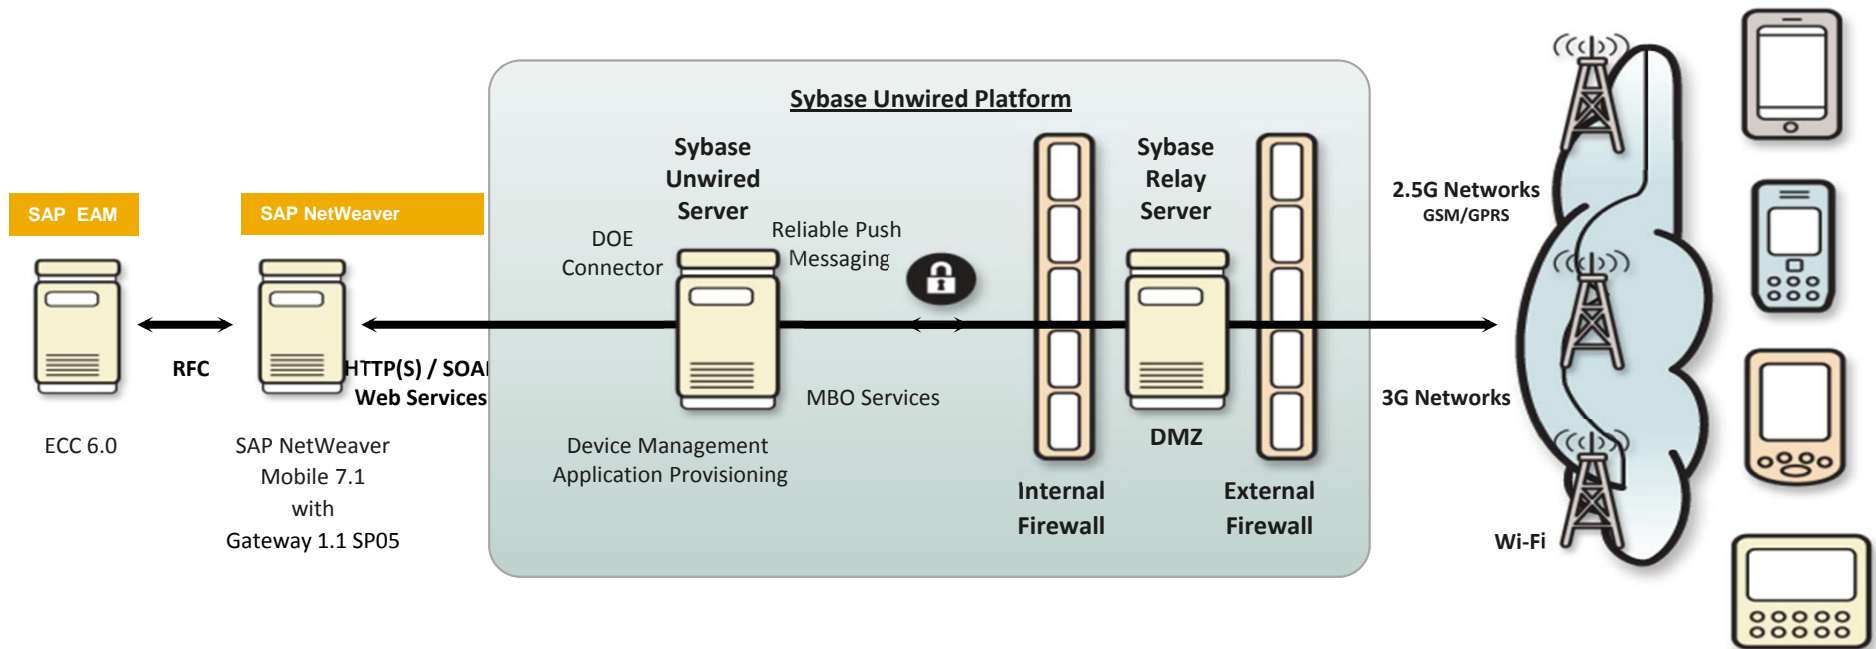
SAP EAM

SAP NetWeaver

Sybase Unwired Platform

Sybase Unwired Server

DOE Connector

Reliable Push Messaging

Sybase Relay Server

2.5G Networks
GSM/GPRS

RFC

HTTP(S) / SOA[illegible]
Web Services

MBO Services

3G Networks

ECC 6.0

SAP NetWeaver Mobile 7.1 with Gateway 1.1 SP05

Device Management
Application Provisioning

DMZ

Internal Firewall

External Firewall

Wi-Fi